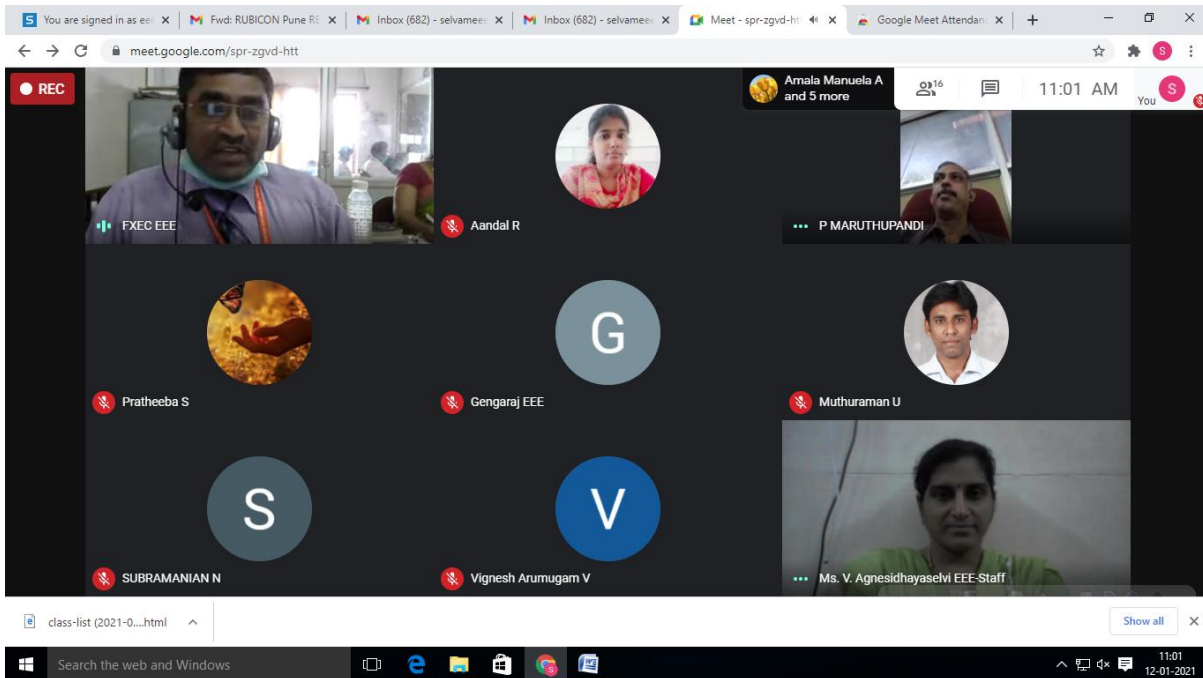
You are signed in as ee | Fwd: RUBICON Pune RE | Inbox (682) - selvamee | Inbox (682) - selvamee | Meet - spr-zgvd-ht | Google Meet Attendan

meet.google.com/spr-zgvd-htt

REC

Amala Manuela A and 5 more

16

11:01 AM

You

FXEC EEE

Aandal R

P MARUTHUPANDI

Pratheeba S

G

Gengaraj EEE

Muthuraman U

S

SUBRAMANIAN N

V

Vignesh Arumugam V

Ms. V. Agnesidhayaselvi EEE-Staff

class-list (2021-0....html

Show all

Search the web and Windows

11:01
12-01-2021